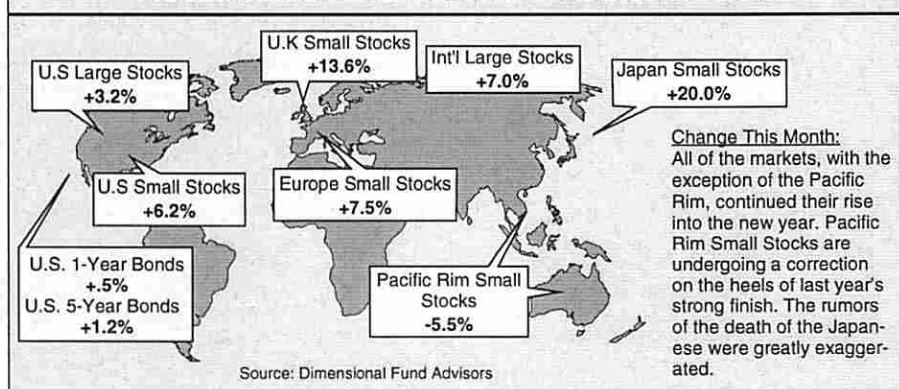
U.K Small Stocks
+13.6%

U.S Large Stocks
+3.2%

Int'l Large Stocks
+7.0%

Japan Small Stocks
+20.0%

Change This Month:
All of the markets, with the exception of the Pacific Rim, continued their rise into the new year. Pacific Rim Small Stocks are undergoing a correction on the heels of last year's strong finish. The rumors of the death of the Japanese were greatly exaggerated.

U.S Small Stocks
+6.2%

Europe Small Stocks
+7.5%

U.S. 1-Year Bonds
+.5%
U.S. 5-Year Bonds
+1.2%

Pacific Rim Small Stocks
-5.5%

Source: Dimensional Fund Advisors